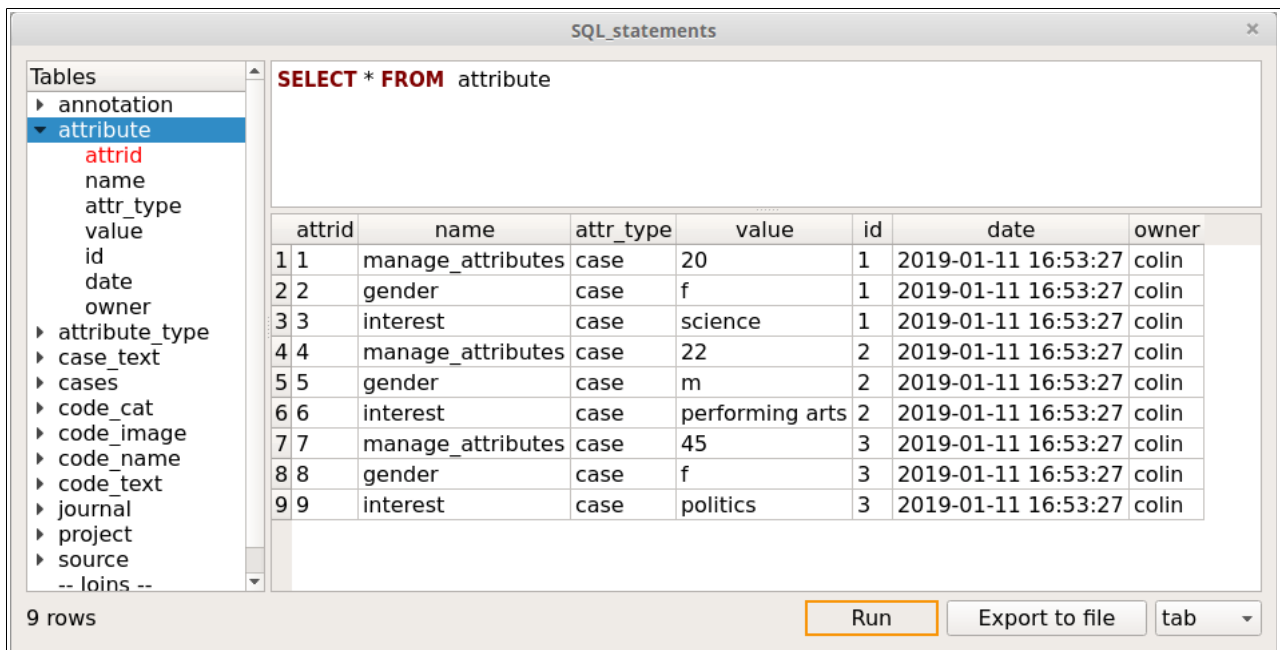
SQL_statements

Tables
annotation
attribute
attrid
name
attr_type
value
id
date
owner
attribute_type
case_text
cases
code_cat
code_image
code_name
code_text
journal
project
source
-- Joins --

SELECT * FROM attribute

| | attrid | name | attr_type | value | id | date | owner |
|---|---|---|---|---|---|---|---|
| 1 | 1 | manage_attributes | case | 20 | 1 | 2019-01-11 16:53:27 | colin |
| 2 | 2 | gender | case | f | 1 | 2019-01-11 16:53:27 | colin |
| 3 | 3 | interest | case | science | 1 | 2019-01-11 16:53:27 | colin |
| 4 | 4 | manage_attributes | case | 22 | 2 | 2019-01-11 16:53:27 | colin |
| 5 | 5 | gender | case | m | 2 | 2019-01-11 16:53:27 | colin |
| 6 | 6 | interest | case | performing arts | 2 | 2019-01-11 16:53:27 | colin |
| 7 | 7 | manage_attributes | case | 45 | 3 | 2019-01-11 16:53:27 | colin |
| 8 | 8 | gender | case | f | 3 | 2019-01-11 16:53:27 | colin |
| 9 | 9 | interest | case | politics | 3 | 2019-01-11 16:53:27 | colin |

9 rows
Run
Export to file
tab